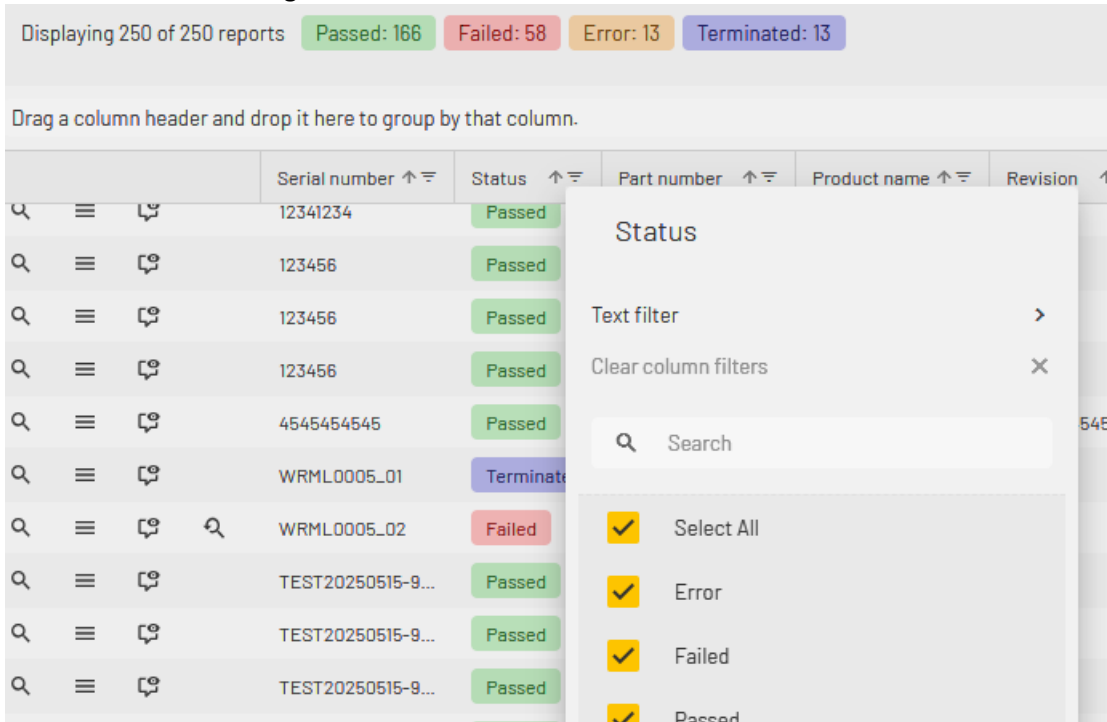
Displaying 250 of 250 reports Passed: 166 Failed: 58 Error: 13 Terminated: 13

Drag a column header and drop it here to group by that column.

| Serial number | Status | Part number | Product name | Revision |
|---|---|---|---|---|
| 12341234 | Passed | | | |
| 123456 | Passed | | | |
| 123456 | Passed | | | |
| 123456 | Passed | | | |
| 4545454545 | Passed | | | 545 |
| WRML0005_01 | Terminate | | | |
| WRML0005_02 | Failed | | | |
| TEST20250515-9... | Passed | | | |
| TEST20250515-9... | Passed | | | |
| TEST20250515-9... | Passed | | | |

Status

Text filter

Clear column filters

Search

Select All

Error

Failed

Passed